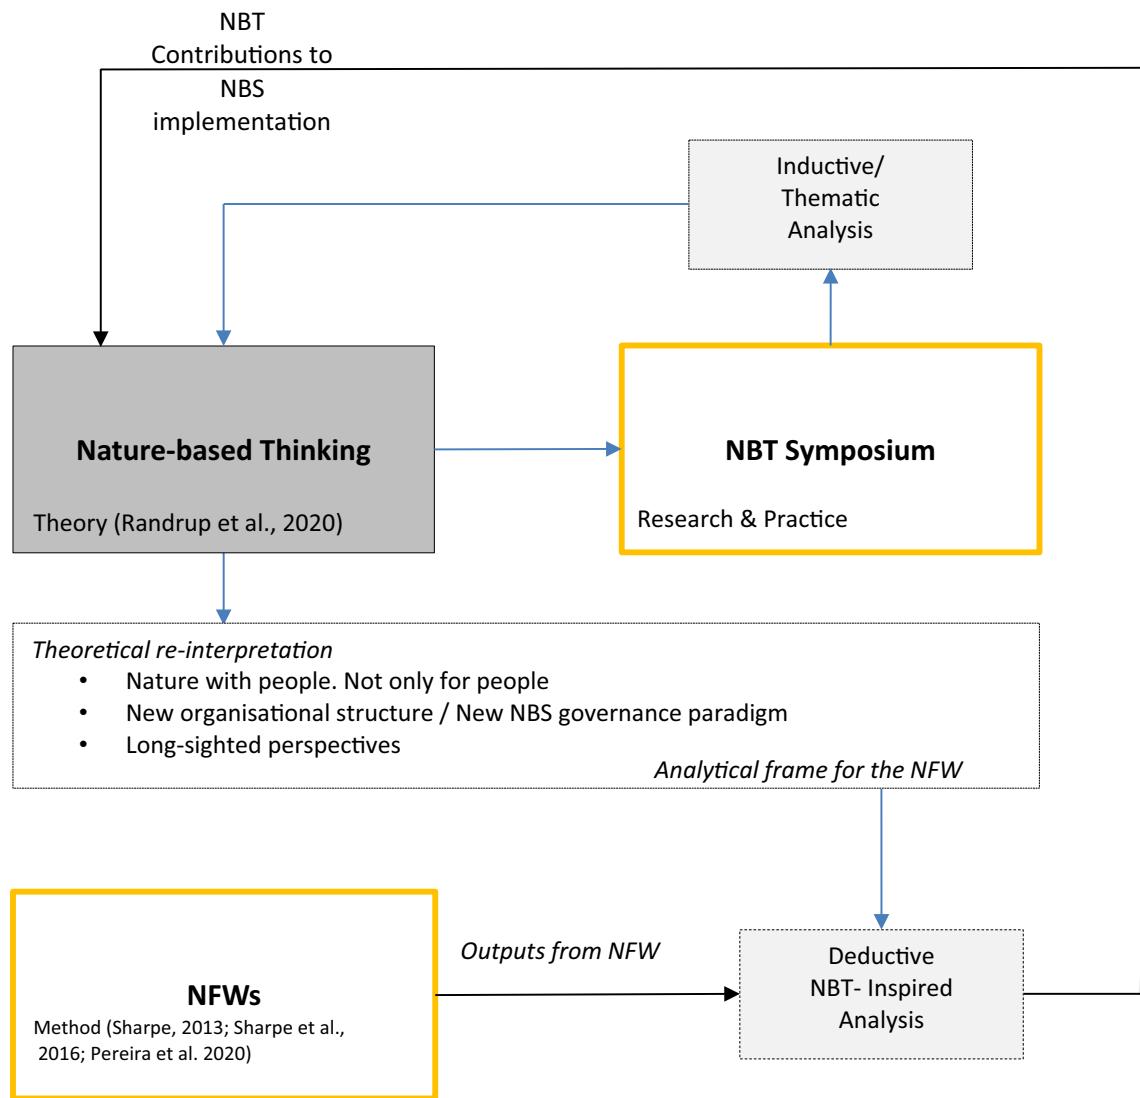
NBT Contributions to NBS implementation

Inductive/ Thematic Analysis

Nature-based Thinking

Theory (Randrup et al., 2020)

NBT Symposium

Research & Practice

Theoretical re-interpretation
• Nature with people. Not only for people
• New organisational structure / New NBS governance paradigm
• Long-sighted perspectives

Analytical frame for the NFW

NFWs

Method (Sharpe, 2013; Sharpe et al., 2016; Pereira et al. 2020)

Outputs from NFW

Deductive NBT- Inspired Analysis